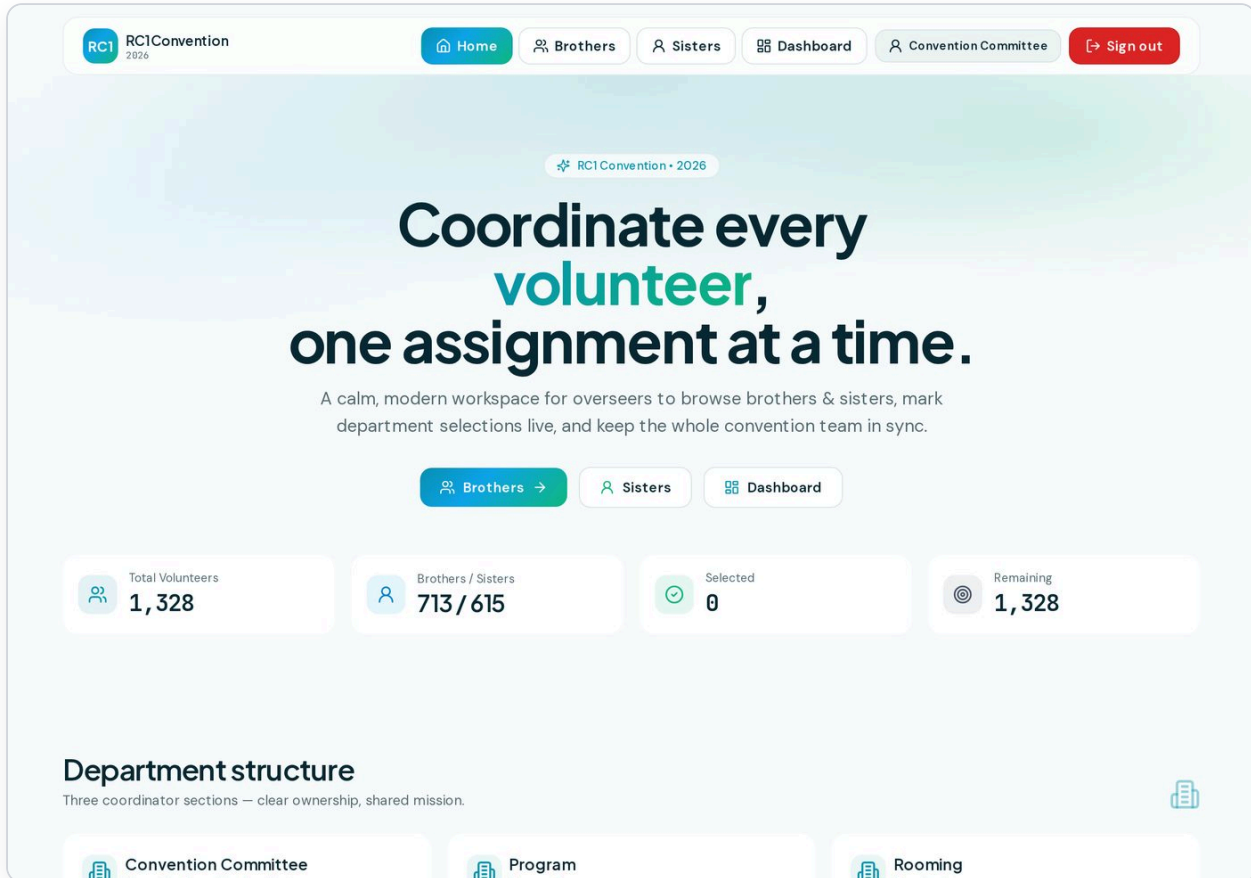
RC1 RC1Convention
2026

Home Brothers Sisters Dashboard Convention Committee Sign out

RC1 Convention • 2026

Coordinate every volunteer, one assignment at a time.

A calm, modern workspace for overseers to browse brothers & sisters, mark department selections live, and keep the whole convention team in sync.

Brothers → Sisters Dashboard

Total Volunteers
1,328

Brothers / Sisters
713 / 615

Selected
0

Remaining
1,328

Department structure

Three coordinator sections — clear ownership, shared mission.

Convention Committee

Program

Rooming